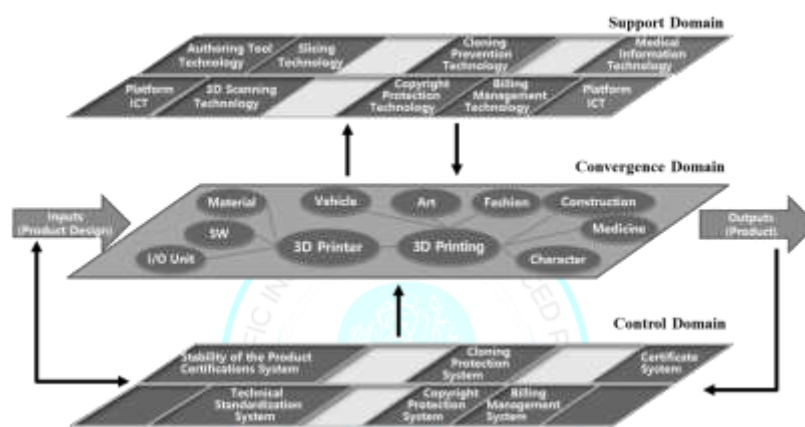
Support Domain

Authoring Tool Technology

Slicing Technology

Cloning Prevention Technology

Medical Information Technology

Platform ICT

3D Scanning Technology

Copyright Protection Technology

Billing Management Technology

Platform ICT

Convergence Domain

Inputs (Product Design)

Material

Vehicle

Art

Fashion

Construction

SW

3D Printer

3D Printing

Medicine

I/O Unit

Character

Outputs (Product)

Control Domain

Stability of the Product Certifications System

Cloning Protection System

Certificate System

Technical Standardization System

Copyright Protection System

Billing Management System